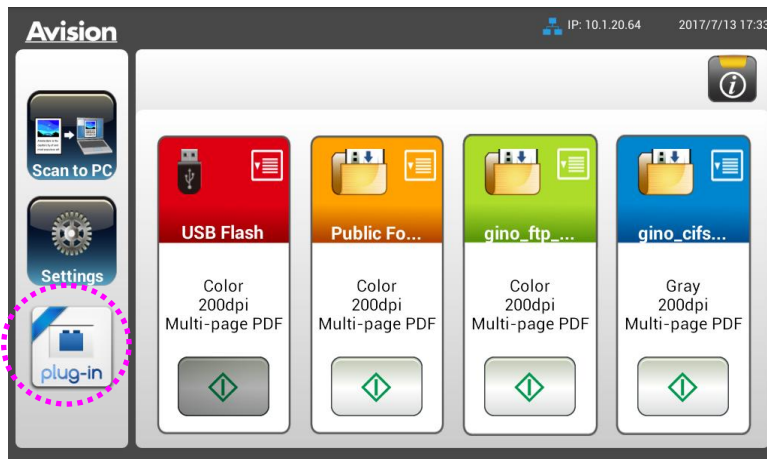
Avision

IP: 10.1.20.64 2017/7/13 17:33

Scan to PC

Settings

plug-in

USB Flash

Color
200dpi
Multi-page PDF

Public Fo...

Color
200dpi
Multi-page PDF

gino_ftp_...

Color
200dpi
Multi-page PDF

gino_cifs...

Gray
200dpi
Multi-page PDF